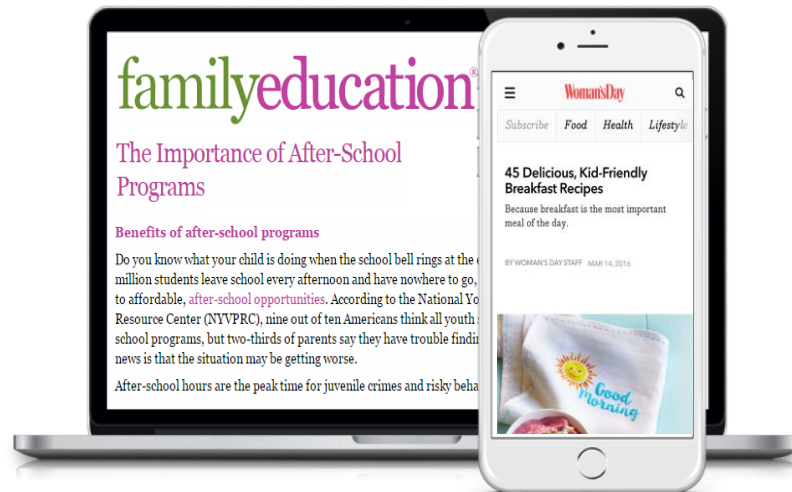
familyeducation®

The Importance of After-School Programs

Benefits of after-school programs

Do you know what your child is doing when the school bell rings at the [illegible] million students leave school every afternoon and have nowhere to go, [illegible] to affordable, after-school opportunities. According to the National Yo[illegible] Resource Center (NYVPRC), nine out of ten Americans think all youth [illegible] school programs, but two-thirds of parents say they have trouble findin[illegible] news is that the situation may be getting worse.

After-school hours are the peak time for juvenile crimes and risky beha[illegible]

Woman'sDay

Subscribe Food Health Lifesty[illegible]

45 Delicious, Kid-Friendly Breakfast Recipes

Because breakfast is the most important meal of the day.

BY WOMAN'S DAY STAFF MAR 14, 2016

Good morning